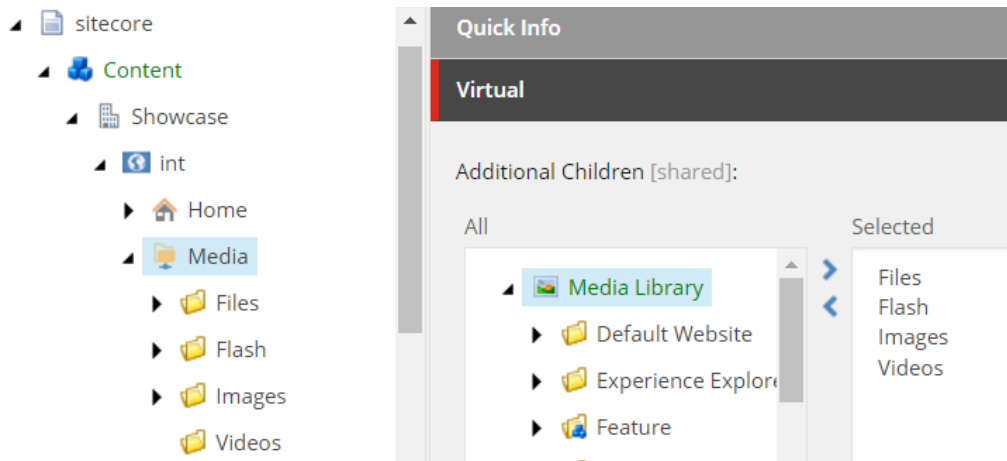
sitecore
Content
Showcase
int
Home
Media
Files
Flash
Images
Videos

Quick Info

Virtual

Additional Children [shared]:

All

Media Library
Default Website
Experience Explore
Feature

Selected

Files
Flash
Images
Videos